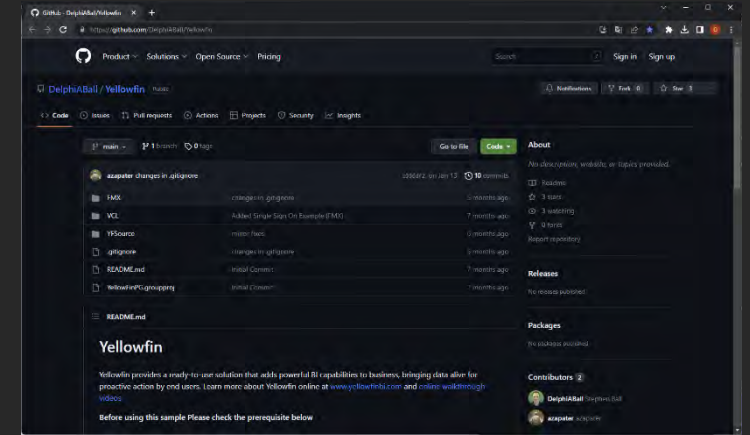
GitHub - DelphiABall/Yellowfin

https://github.com/DelphiABall/Yellowfin

Product Solutions Open Source Pricing

Search

Sign in Sign up

DelphiABall / Yellowfin Public

Notifications Fork 0 Star 1

Code Issues Pull requests Actions Projects Security Insights

main 1 branch 0 tags

Go to file Code

azapater changes in .gitignore

c0b0af2 on Jan 13 10 commits

FMX changes in .gitignore 5 months ago

VCL Added Single Sign On Example (FMX) 7 months ago

YFSource minor fixes 6 months ago

.gitignore changes in .gitignore 5 months ago

README.md Initial Commit 7 months ago

YellowfinPG.groupproj Initial Commit 7 months ago

README.md

Yellowfin

Yellowfin provides a ready-to-use solution that adds powerful BI capabilities to business, bringing data alive for proactive action by end users. Learn more about Yellowfin online at www.yellowfinbi.com and online walkthrough videos

Before using this sample Please check the prerequisite below

About

No description, website, or topics provided.

Readme

1 stars

3 watching

0 forks

Report repository

Releases

No releases published

Packages

No packages published

Contributors 2

DelphiABall DelphiABall

azapater azapater